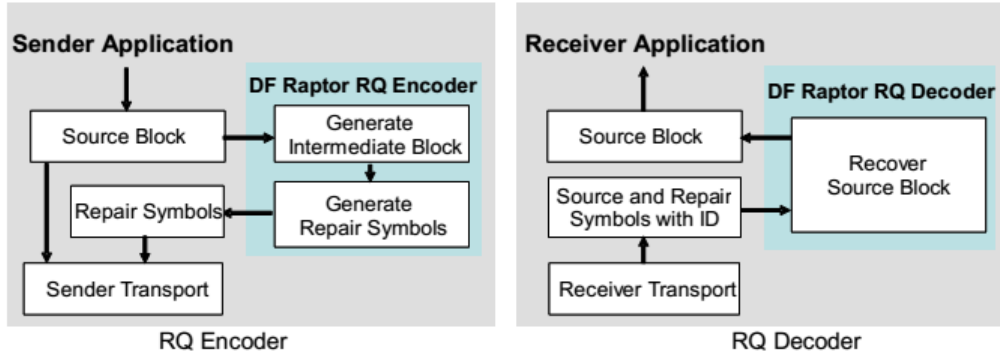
Sender Application

DF Raptor RQ Encoder

Source Block

Generate Intermediate Block

Repair Symbols

Generate Repair Symbols

Sender Transport

RQ Encoder

Receiver Application

DF Raptor RQ Decoder

Source Block

Recover Source Block

Source and Repair Symbols with ID

Receiver Transport

RQ Decoder